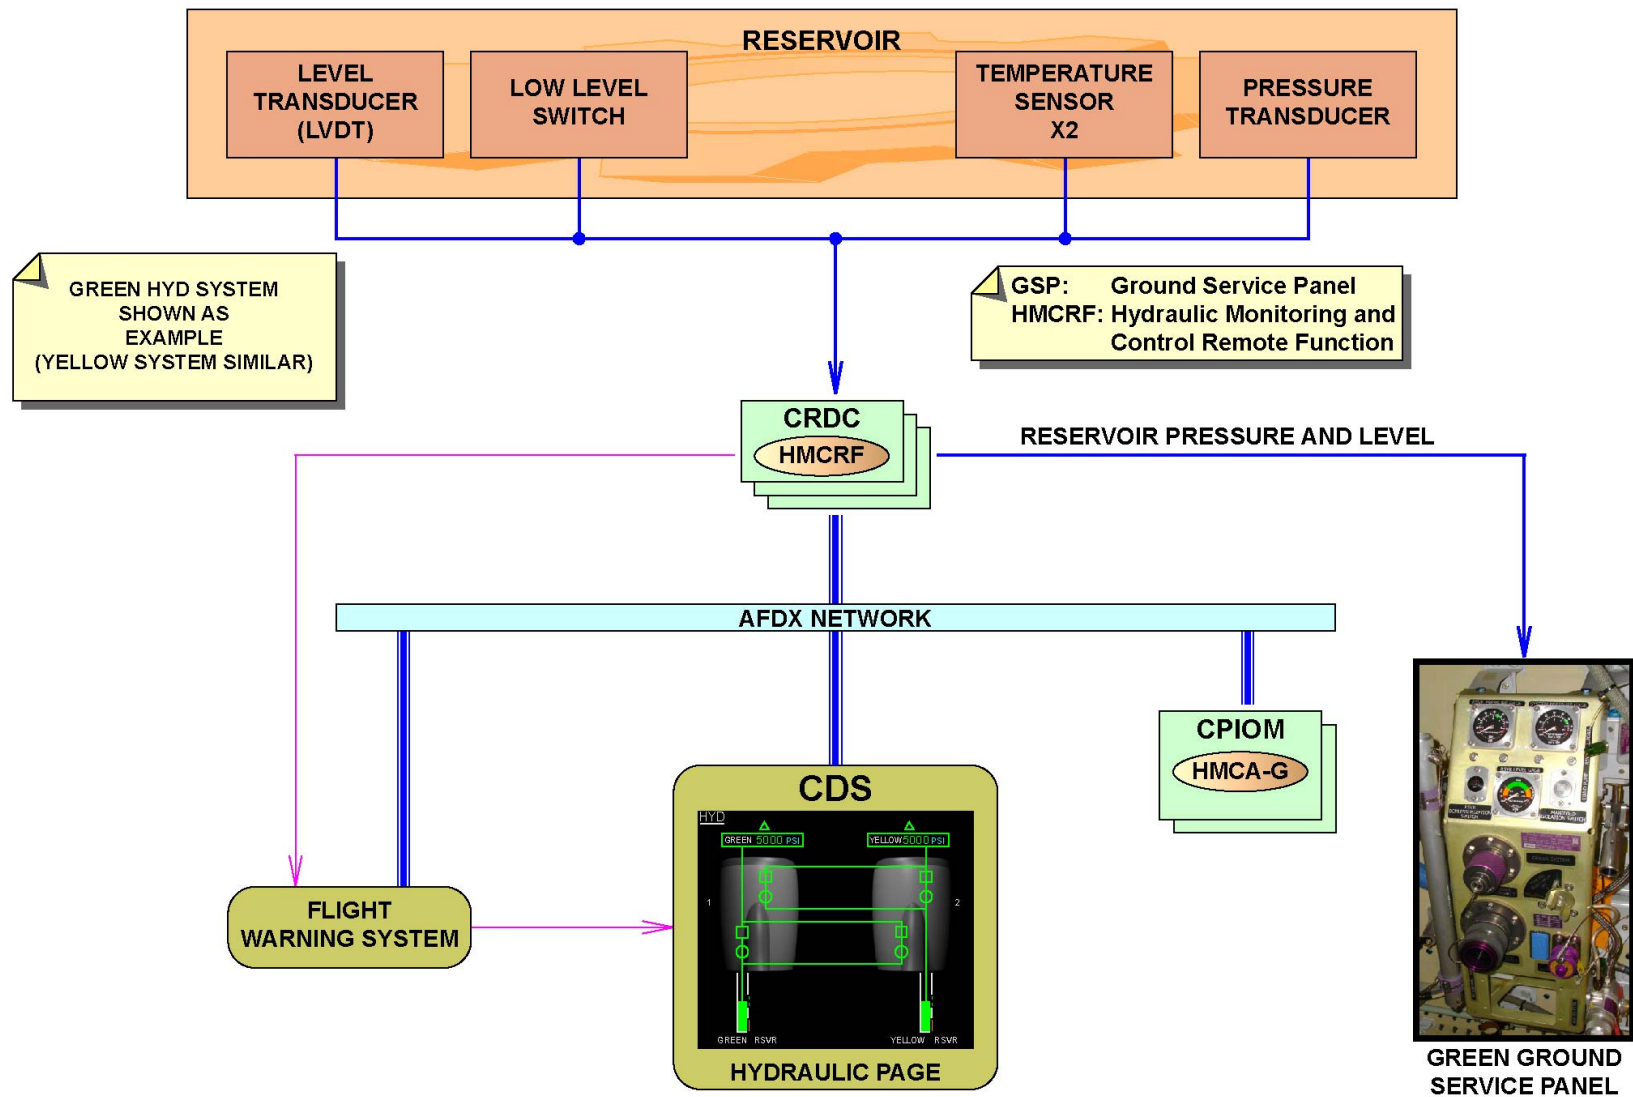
RESERVOIR

LEVEL TRANSDUCER (LVDT)

LOW LEVEL SWITCH

TEMPERATURE SENSOR X2

PRESSURE TRANSDUCER

GREEN HYD SYSTEM SHOWN AS EXAMPLE (YELLOW SYSTEM SIMILAR)

GSP: Ground Service Panel
HMCRF: Hydraulic Monitoring and Control Remote Function

CRDC
HMCRF

RESERVOIR PRESSURE AND LEVEL

AFDX NETWORK

CPIOM
HMCA-G

CDS

HYD
GREEN 5000 PSI
YELLOW 5000 PSI
1
2
GREEN RSVR
YELLOW RSVR

HYDRAULIC PAGE

FLIGHT WARNING SYSTEM

GREEN GROUND SERVICE PANEL